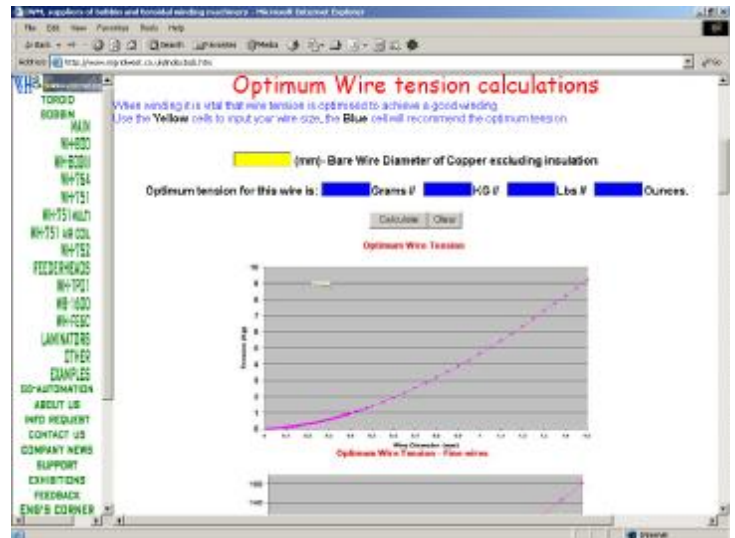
WPL suppliers of bobbin and toroidal winding machinery - Microsoft Internet Explorer

File Edit View Favorites Tools Help

Back Search Favorites Media

Address http://www.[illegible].co.uk/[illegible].htm

Go

TOROID
BOBBIN
MAIN
WH800
WH-BOBIII
WH-TS4
WH-TS1
WH-TS1 MULTI
WH-TS1 AIR COIL
WH-TS2
FEEDERHEADS
WH-TP01
WB-1000
WH-FEBC
LAMINATIONS
OTHER
EXAMPLES
GO-AUTOMATION
ABOUT US
INFO REQUEST
CONTACT US
COMPANY NEWS
SUPPORT
EXHIBITIONS
FEEDBACK
ENG'S CORNER

Optimum Wire tension calculations

When winding it is vital that wire tension is optimised to achieve a good winding.
Use the Yellow cells to input your wire size, the Blue cell will recommend the optimum tension.

(mm)- Bare Wire Diameter of Copper excluding insulation

Optimum tension for this wire is: Grams // KG // Lbs // Ounces.

Calculate Clear

Optimum Wire Tension

10
9
8
7
6
5
4
3
2
1
0

Tension (Kg)

Wire Diameter (mm)

Optimum Wire Tension - Fine wires

160
140

Internet